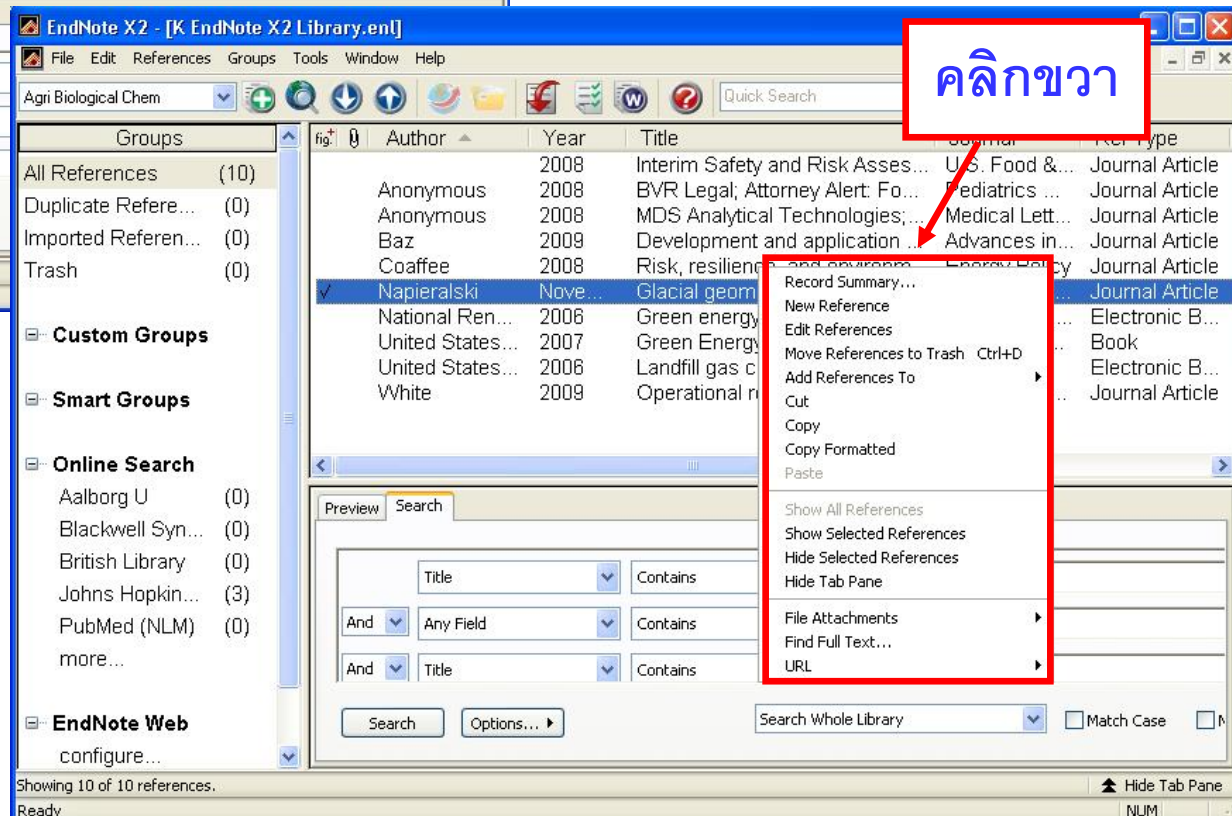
EndNote X2 - [K EndNote X2 Library.enl]

File Edit References Groups Tools Window Help

Agri Biological Chem

Quick Search

คลิกขวา

Groups

All References (10)
Duplicate Refere... (0)
Imported Referen... (0)
Trash (0)

Custom Groups

Smart Groups

Online Search
Aalborg U (0)
Blackwell Syn... (0)
British Library (0)
Johns Hopkin... (3)
PubMed (NLM) (0)
more...

EndNote Web
configure...

| Author | Year | Title | Journal | Ref Type |
|---|---|---|---|---|
| | 2008 | Interim Safety and Risk Asses... | U.S. Food &... | Journal Article |
| Anonymous | 2008 | BVR Legal; Attorney Alert: Fo... | Pediatrics ... | Journal Article |
| Anonymous | 2008 | MDS Analytical Technologies;... | Medical Lett... | Journal Article |
| Baz | 2009 | Development and application ... | Advances in... | Journal Article |
| Coaffee | 2008 | Risk, resilience, and environ... | Energy Policy | Journal Article |
| Napieralski | Nove... | Glacial geom | | Journal Article |
| National Ren... | 2006 | Green energy | | Electronic B... |
| United States... | 2007 | Green Energy | | Book |
| United States... | 2006 | Landfill gas c | | Electronic B... |
| White | 2009 | Operational r | | Journal Article |

Record Summary...
New Reference
Edit References
Move References to Trash Ctrl+D
Add References To
Cut
Copy
Copy Formatted
Paste
Show All References
Show Selected References
Hide Selected References
Hide Tab Pane
File Attachments
Find Full Text...
URL

Preview Search

Title Contains
And Any Field Contains
And Title Contains

Search Options...
Search Whole Library
Match Case

Showing 10 of 10 references.
Hide Tab Pane
Ready
NUM